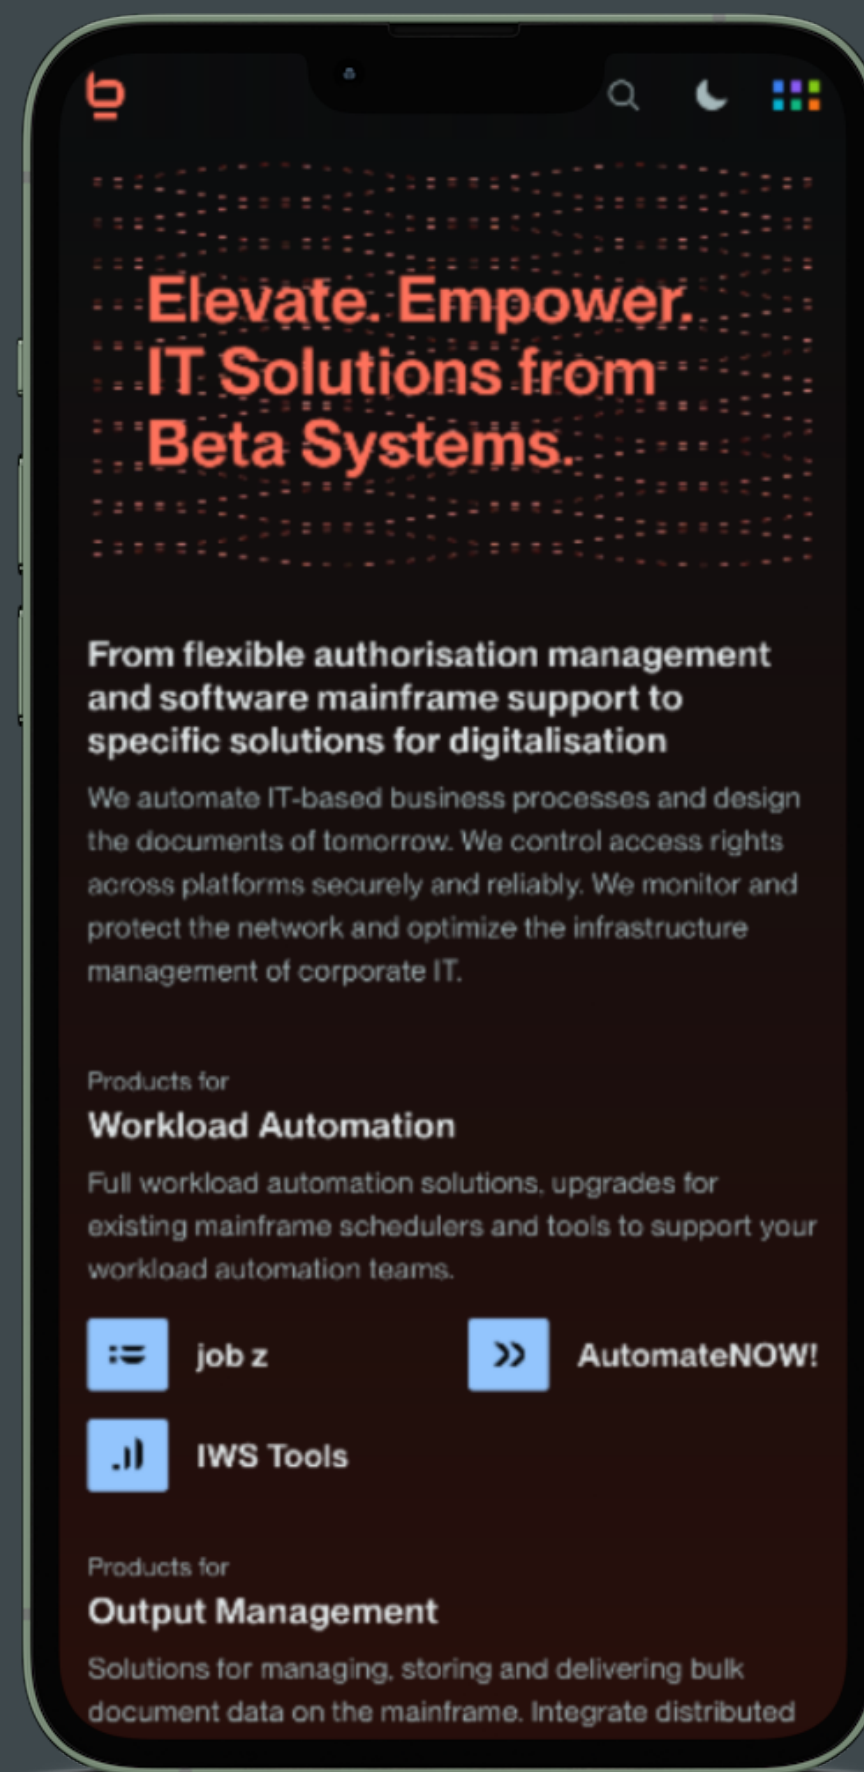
Elevate. Empower. IT Solutions from Beta Systems.

From flexible authorisation management and software mainframe support to specific solutions for digitalisation

We automate IT-based business processes and design the documents of tomorrow. We control access rights across platforms securely and reliably. We monitor and protect the network and optimize the infrastructure management of corporate IT.

Products for
Workload Automation

Full workload automation solutions, upgrades for existing mainframe schedulers and tools to support your workload automation teams.

job z

AutomateNOW!

IWS Tools

Products for
Output Management

Solutions for managing, storing and delivering bulk document data on the mainframe. Integrate distributed